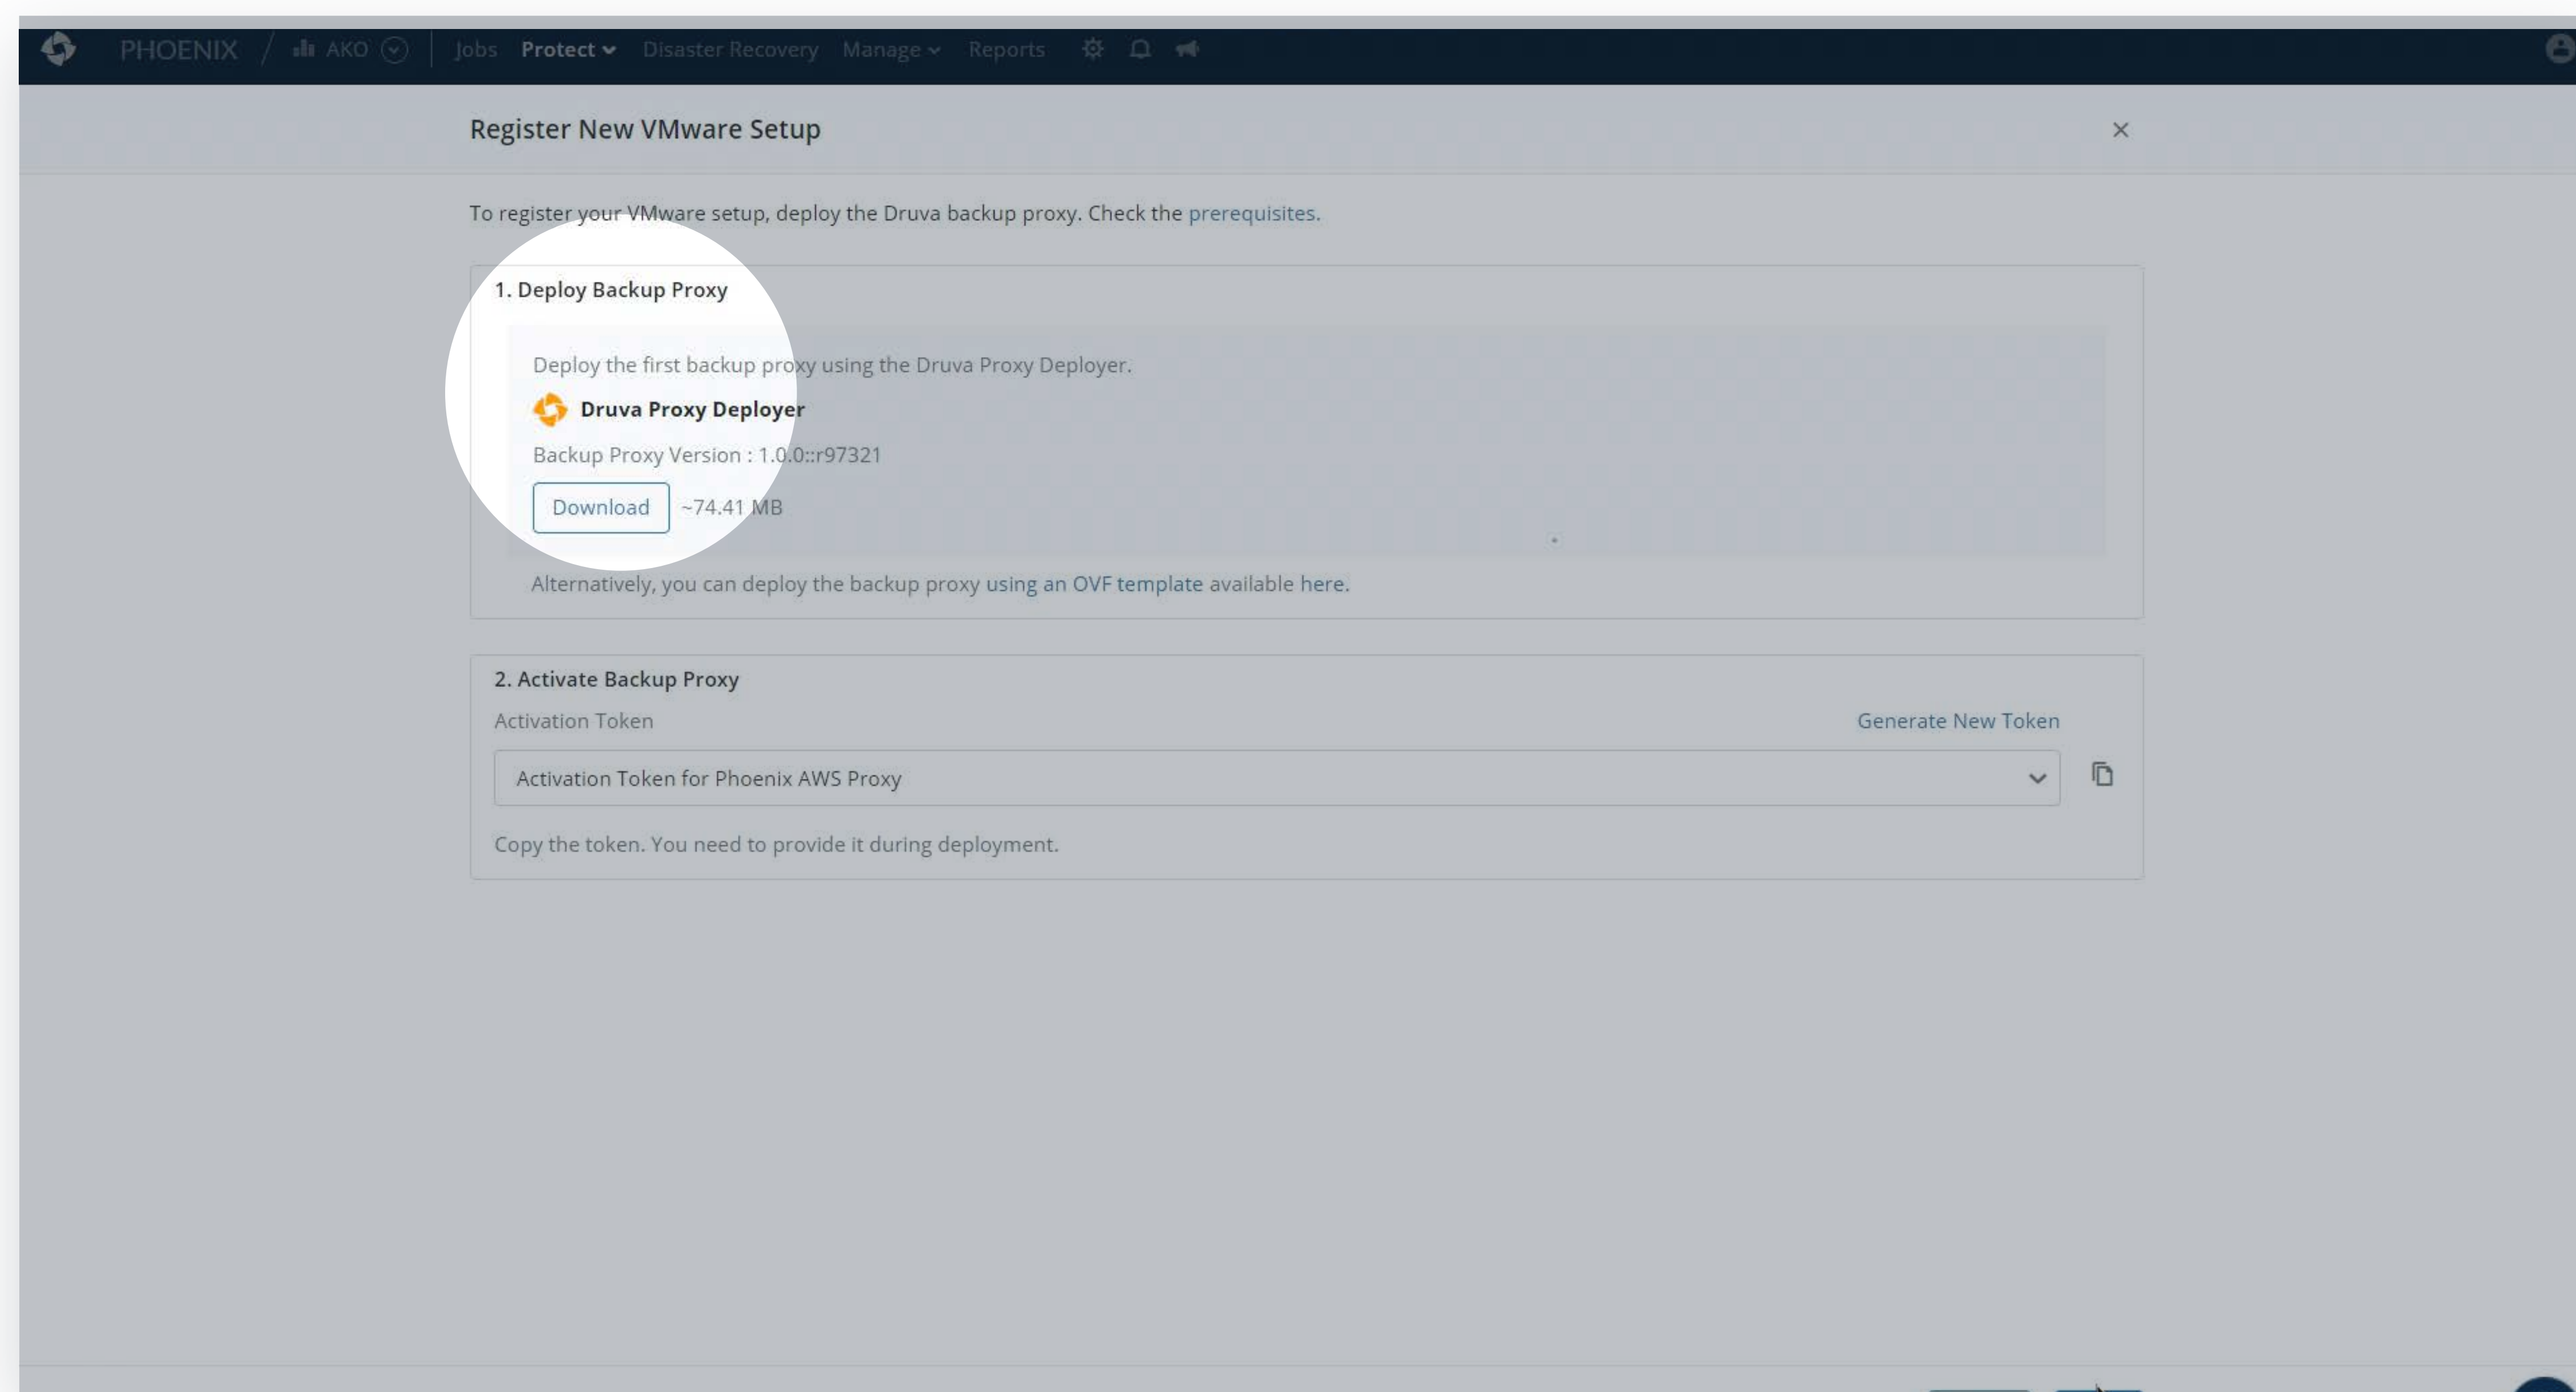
PHOENIX / AKO Jobs Protect Disaster Recovery Manage Reports

Register New VMware Setup ×

To register your VMware setup, deploy the Druva backup proxy. Check the prerequisites.

1. Deploy Backup Proxy

Deploy the first backup proxy using the Druva Proxy Deployer.

Druva Proxy Deployer

Backup Proxy Version : 1.0.0::r97321

Download ~74.41 MB

Alternatively, you can deploy the backup proxy using an OVF template available here.

2. Activate Backup Proxy

Activation Token Generate New Token

Activation Token for Phoenix AWS Proxy

Copy the token. You need to provide it during deployment.